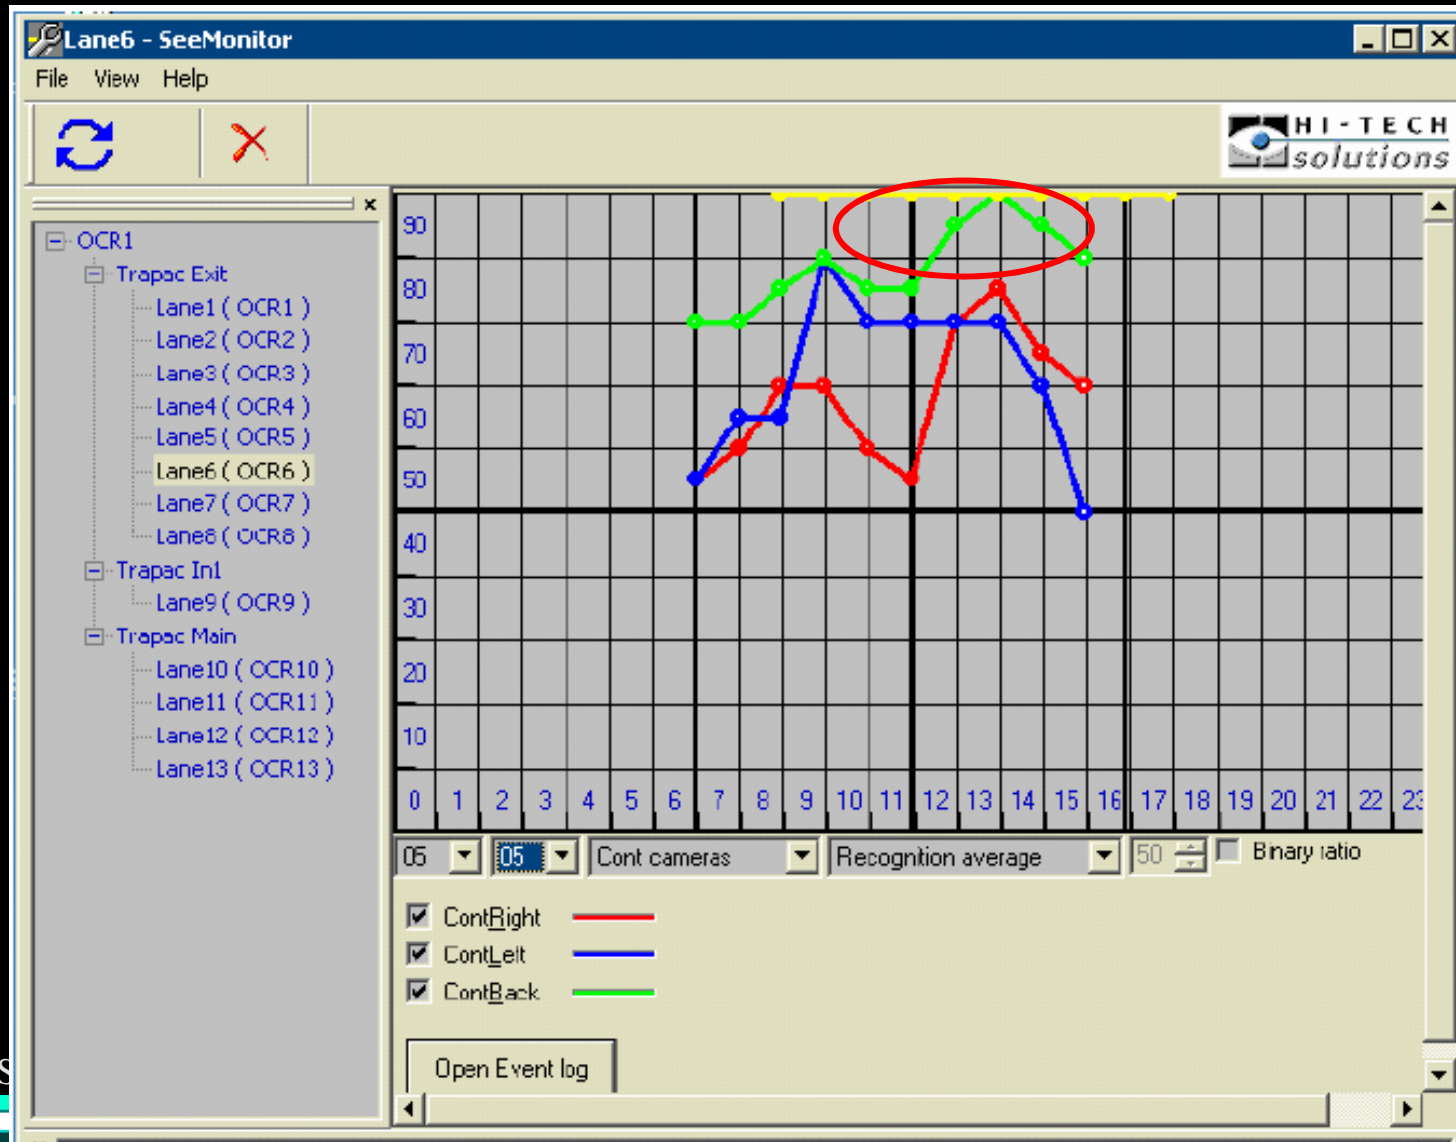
Lane6 - SeeMonitor

File View Help

HI-TECH solutions

OCR1
Trapac Exit
Lane1 ( OCR1 )
Lane2 ( OCR2 )
Lane3 ( OCR3 )
Lane4 ( OCR4 )
Lane5 ( OCR5 )
Lane6 ( OCR6 )
Lane7 ( OCR7 )
Lane8 ( OCR8 )
Trapac In1
Lane9 ( OCR9 )
Trapac Main
Lane10 ( OCR10 )
Lane11 ( OCR11 )
Lane12 ( OCR12 )
Lane13 ( OCR13 )

90
80
70
60
50
40
30
20
10
0 1 2 3 4 5 6 7 8 9 10 11 12 13 14 15 16 17 18 19 20 21 22 23

05 05 Cont cameras Recognition average 50 Binary ratio

ContRight
ContLeft
ContBack

Open Event log